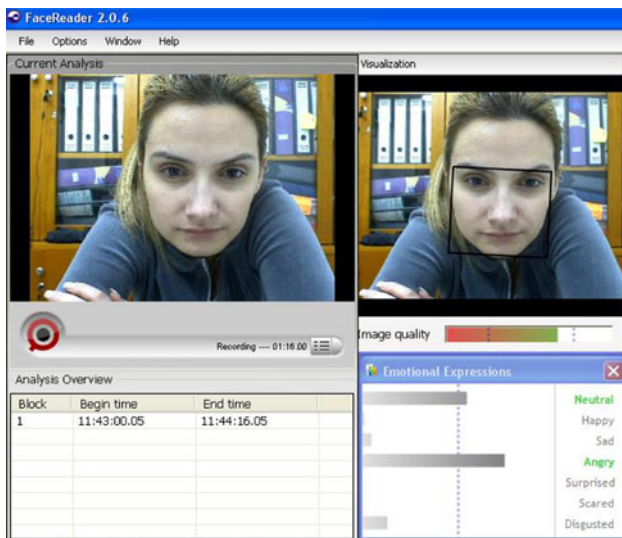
FaceReader 2.0.6

File Options Window Help

Current Analysis

Visualization

Recording ---- 01:16.00

Image quality

Analysis Overview

| Block | Begin time | End time |
|---|---|---|
| 1 | 11:43:00.05 | 11:44:16.05 |

Emotional Expressions

Neutral
Happy
Sad
Angry
Surprised
Scared
Disgusted